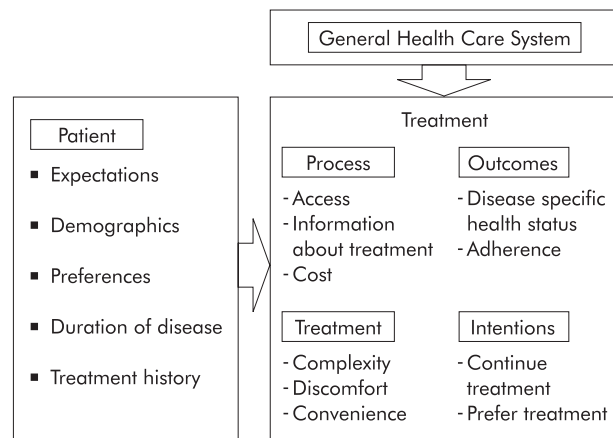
General Health Care System

Patient

- Expectations
- Demographics
- Preferences
- Duration of disease
- Treatment history

Treatment

Process
- Access
- Information about treatment
- Cost

Outcomes
- Disease specific health status
- Adherence

Treatment
- Complexity
- Discomfort
- Convenience

Intentions
- Continue treatment
- Prefer treatment